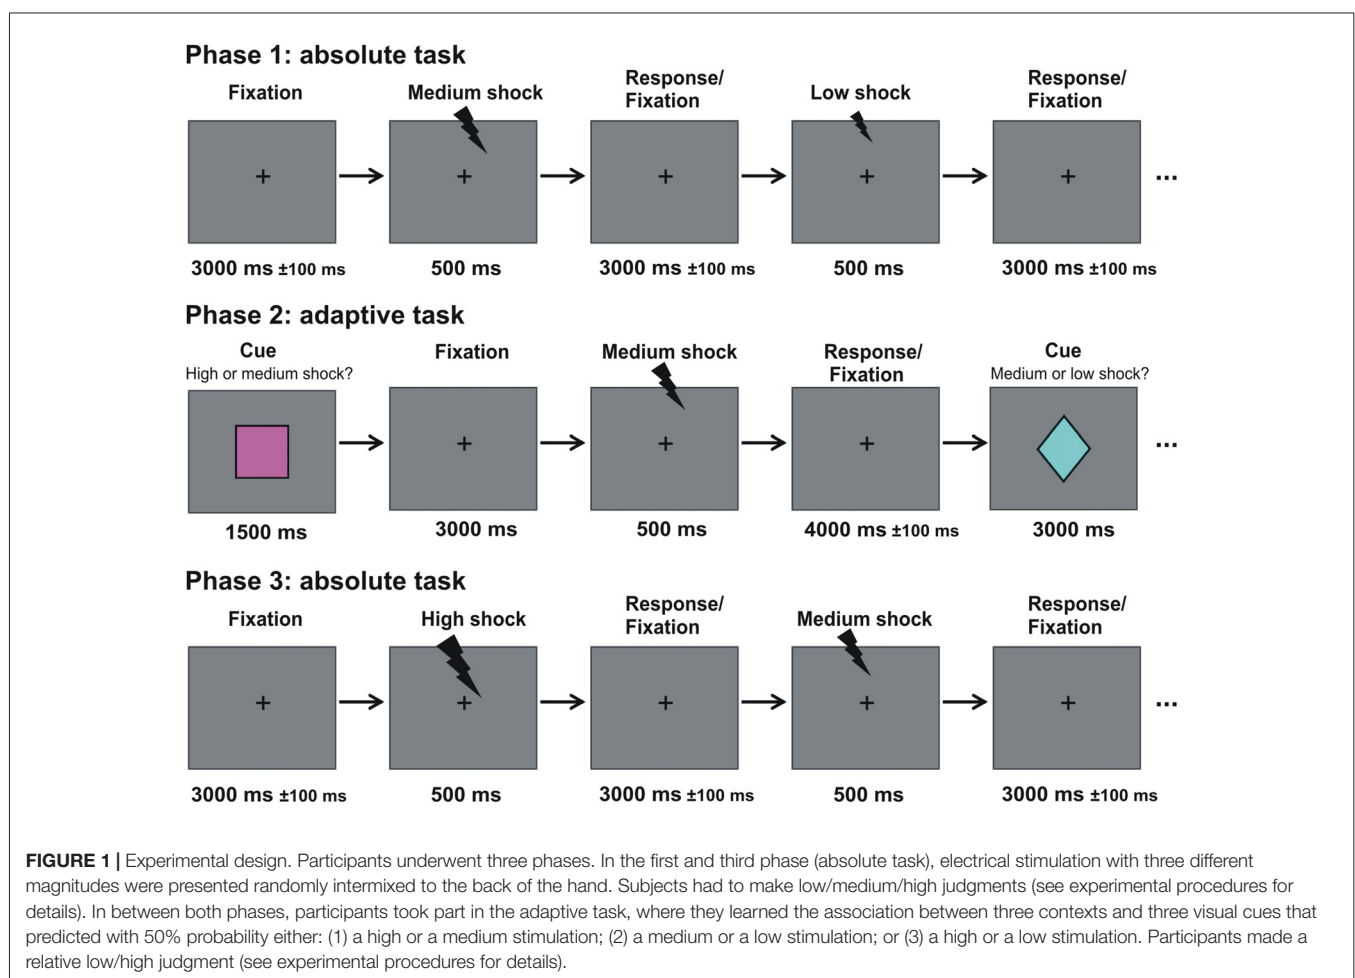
Phase 1: absolute task

Fixation

+

3000 ms ±100 ms

Medium shock

+

500 ms

Response/ Fixation

+

3000 ms ±100 ms

Low shock

+

500 ms

Response/ Fixation

+

3000 ms ±100 ms

...

Phase 2: adaptive task

Cue
High or medium shock?

1500 ms

Fixation

+

3000 ms

Medium shock

+

500 ms

Response/ Fixation

+

4000 ms ±100 ms

Cue
Medium or low shock?

3000 ms

...

Phase 3: absolute task

Fixation

+

3000 ms ±100 ms

High shock

+

500 ms

Response/ Fixation

+

3000 ms ±100 ms

Medium shock

+

500 ms

Response/ Fixation

+

3000 ms ±100 ms

...

FIGURE 1 | Experimental design. Participants underwent three phases. In the first and third phase (absolute task), electrical stimulation with three different magnitudes were presented randomly intermixed to the back of the hand. Subjects had to make low/medium/high judgments (see experimental procedures for details). In between both phases, participants took part in the adaptive task, where they learned the association between three contexts and three visual cues that predicted with 50% probability either: (1) a high or a medium stimulation; (2) a medium or a low stimulation; or (3) a high or a low stimulation. Participants made a relative low/high judgment (see experimental procedures for details).